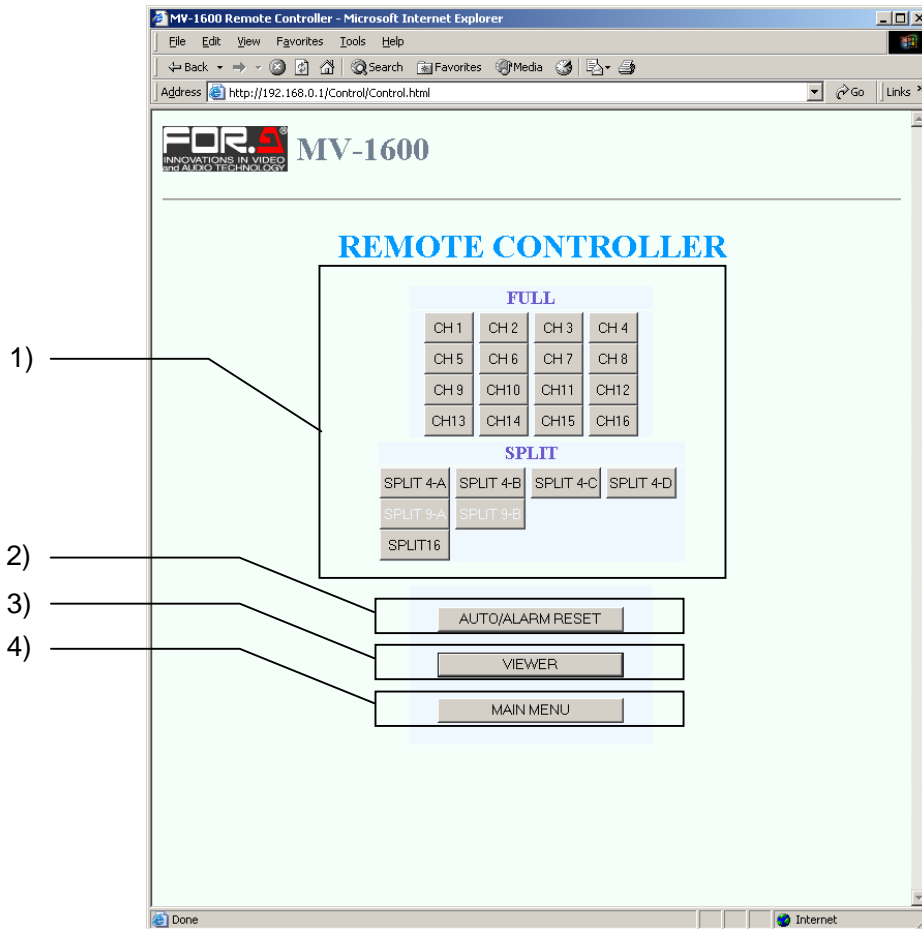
MV-1600 Remote Controller - Microsoft Internet Explorer

File Edit View Favorites Tools Help

Back Search Favorites Media

Address http://192.168.0.1/Control/Control.html Go Links

FOR.A INNOVATIONS IN VIDEO and AUDIO TECHNOLOGY MV-1600

REMOTE CONTROLLER

FULL

| CH 1 | CH 2 | CH 3 | CH 4 |
|---|---|---|---|
| CH 5 | CH 6 | CH 7 | CH 8 |
| CH 9 | CH10 | CH11 | CH12 |
| CH13 | CH14 | CH15 | CH16 |

SPLIT

| SPLIT 4-A | SPLIT 4-B | SPLIT 4-C | SPLIT 4-D |
|---|---|---|---|
| SPLIT 9-A | SPLIT 9-B | | |
| SPLIT16 | | | |

AUTO/ALARM RESET

VIEWER

MAIN MENU

1)

2)

3)

4)

Done Internet